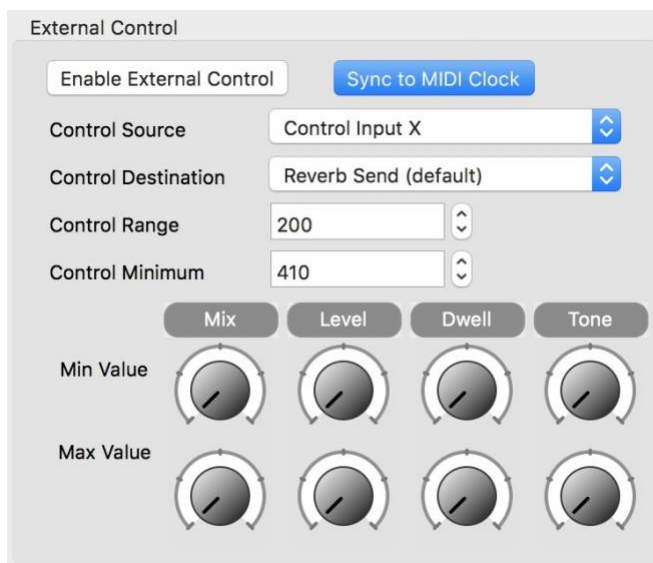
External Control

Enable External Control

Sync to MIDI Clock

Control Source

Control Input X

Control Destination

Reverb Send (default)

Control Range

200

Control Minimum

410

Mix

Level

Dwell

Tone

Min Value

Max Value